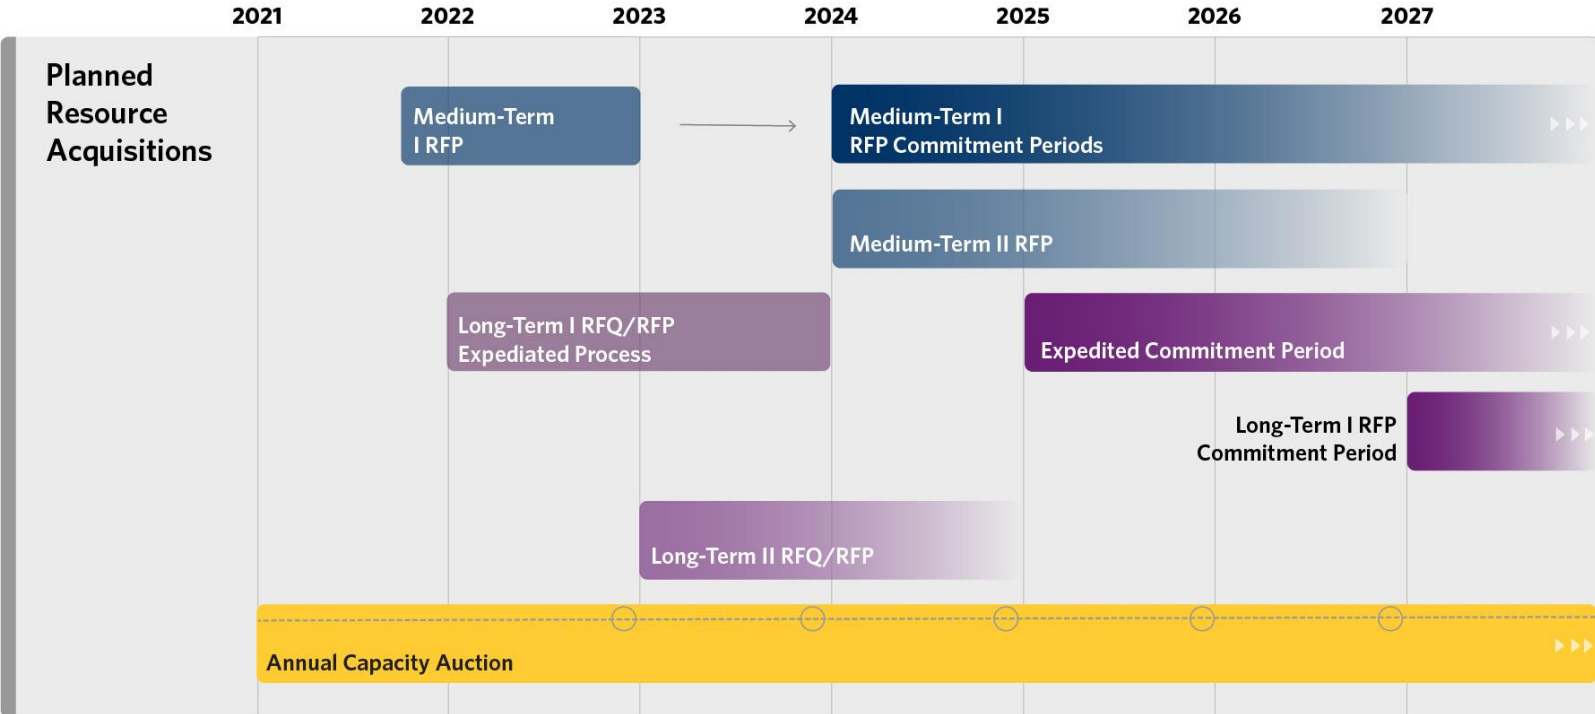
2021 2022 2023 2024 2025 2026 2027

Planned Resource Acquisitions

Medium-Term I RFP

Medium-Term I RFP Commitment Periods

Medium-Term II RFP

Long-Term I RFQ/RFP Expediated Process

Expedited Commitment Period

Long-Term I RFP Commitment Period

Long-Term II RFQ/RFP

Annual Capacity Auction